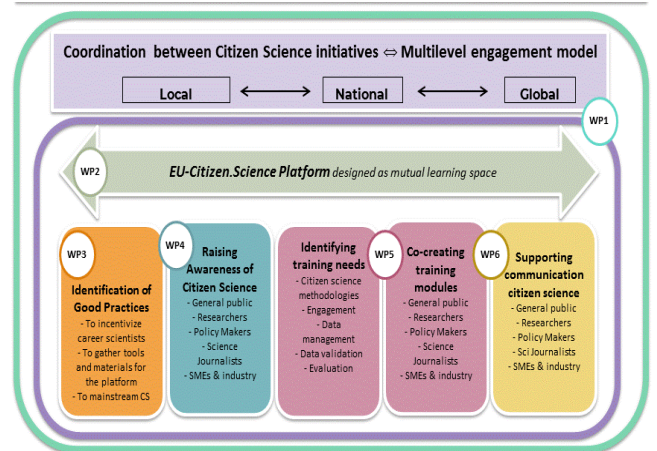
Coordination between Citizen Science initiatives ⇔ Multilevel engagement model

Local ⟷ National ⟷ Global

WP1

WP2

EU-Citizen.Science Platform designed as mutual learning space

WP3

Identification of Good Practices
- To incentivize career scientists
- To gather tools and materials for the platform
- To mainstream CS

WP4

Raising Awareness of Citizen Science
- General public
- Researchers
- Policy Makers
- Science Journalists
- SMEs & industry

Identifying training needs
- Citizen science methodologies
- Engagement
- Data management
- Data validation
- Evaluation

WP5

Co-creating training modules
- General public
- Researchers
- Policy Makers
- Science Journalists
- SMEs & industry

WP6

Supporting communication citizen science
- General public
- Researchers
- Policy Makers
- Sci Journalists
- SMEs & industry